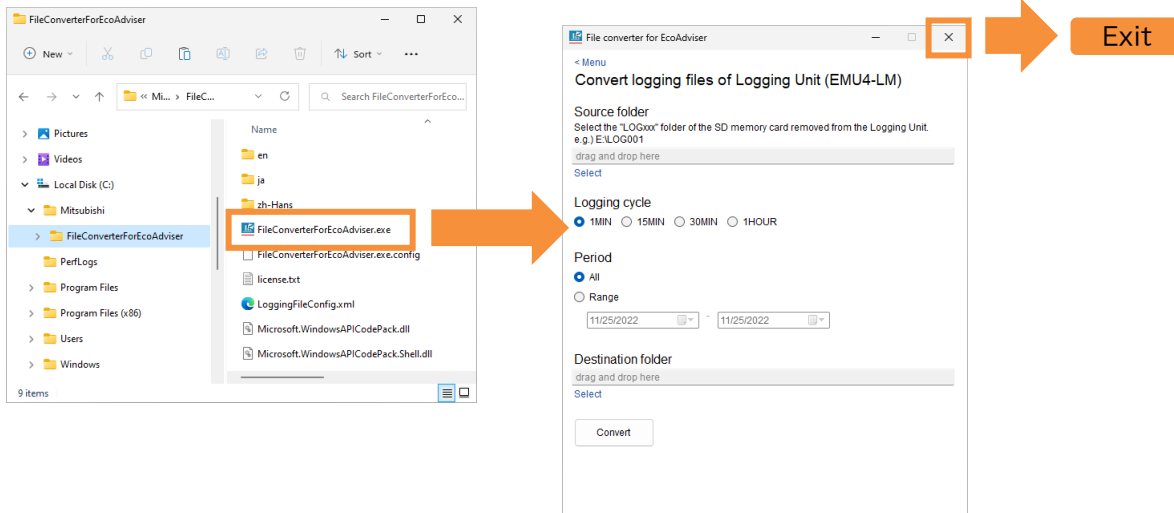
FileConverterForEcoAdviser

New Sort ...

« Mi... › FileC... Search FileConverterForEco...

Pictures
Videos
Local Disk (C:)
Mitsubishi
FileConverterForEcoAdviser
PerfLogs
Program Files
Program Files (x86)
Users
Windows

Name
en
ja
zh-Hans
FileConverterForEcoAdviser.exe
FileConverterForEcoAdviser.exe.config
license.txt
LoggingFileConfig.xml
Microsoft.WindowsAPICodePack.dll
Microsoft.WindowsAPICodePack.Shell.dll

9 items

File converter for EcoAdviser

< Menu
Convert logging files of Logging Unit (EMU4-LM)

Source folder
Select the "LOGxxx" folder of the SD memory card removed from the Logging Unit. e.g.) E:\LOG001
drag and drop here
Select

Logging cycle
1MIN 15MIN 30MIN 1HOUR

Period
All
Range
11/25/2022 - 11/25/2022

Destination folder
drag and drop here
Select

Convert

Exit